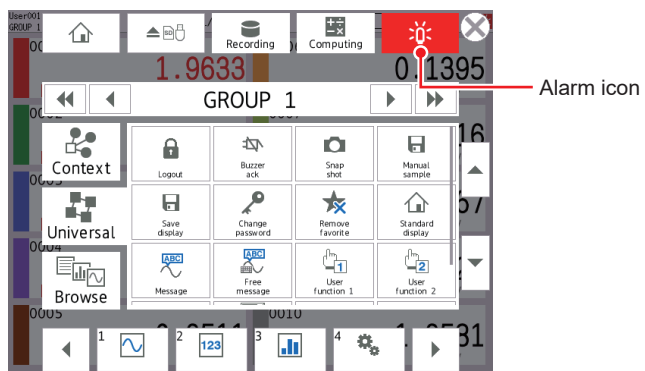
User001
GROUP 1

Recording
Computing

001
1.9633
0.1395

Alarm icon

GROUP 1

Context
Universal
Browse

Logout
Buzzer ack
Snap shot
Manual sample
Save display
Change password
Remove favorite
Standard display
Message
Free message
User function 1
User function 2

003
004
005
0010

16
57

1
2
123
3
4
31